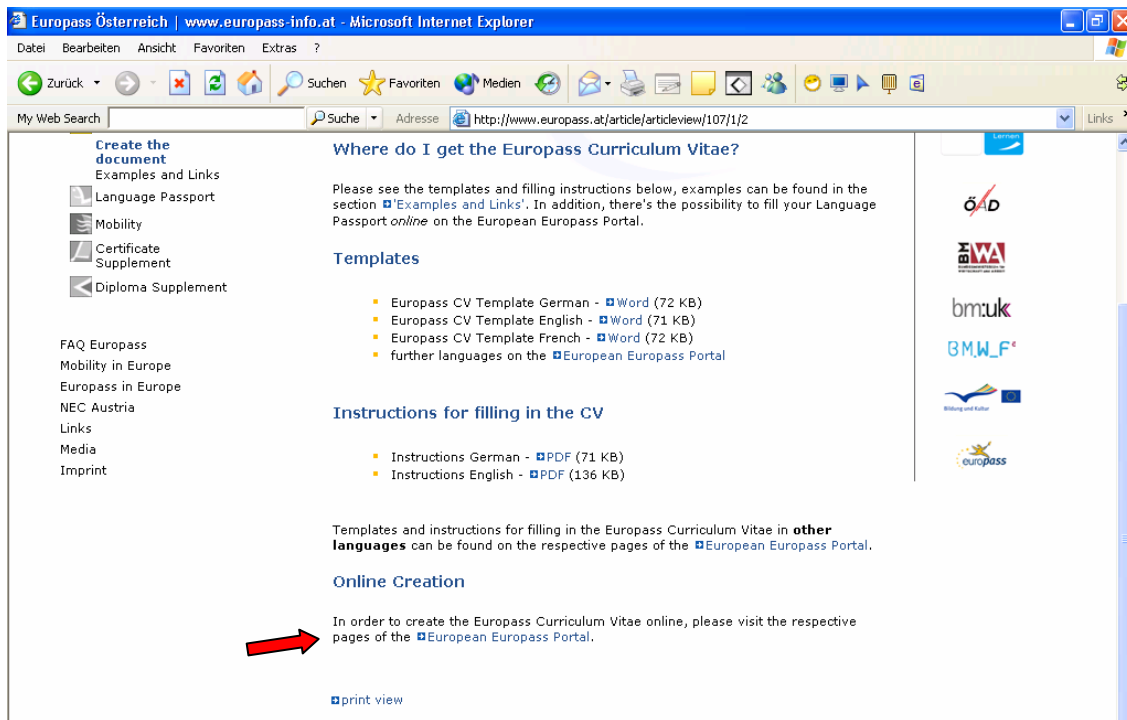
Europass Österreich | www.europass-info.at - Microsoft Internet Explorer

Datei Bearbeiten Ansicht Favoriten Extras ?

Zurück Suchen Favoriten Medien

My Web Search Suche Adresse http://www.europass.at/article/articleview/107/1/2 Links

Create the document
Examples and Links
Language Passport
Mobility
Certificate Supplement
Diploma Supplement

FAQ Europass
Mobility in Europe
Europass in Europe
NEC Austria
Links
Media
Imprint

Where do I get the Europass Curriculum Vitae?

Please see the templates and filling instructions below, examples can be found in the section 'Examples and Links'. In addition, there's the possibility to fill your Language Passport *online* on the European Europass Portal.

Templates

- Europass CV Template German - Word (72 KB)
- Europass CV Template English - Word (71 KB)
- Europass CV Template French - Word (72 KB)
- further languages on the European Europass Portal

Instructions for filling in the CV

- Instructions German - PDF (71 KB)
- Instructions English - PDF (136 KB)

Templates and instructions for filling in the Europass Curriculum Vitae in **other languages** can be found on the respective pages of the European Europass Portal.

Online Creation

In order to create the Europass Curriculum Vitae online, please visit the respective pages of the European Europass Portal.

print view

Lernen
ÖAD
BMWA
bm:uk
BMWF
Bildung und Kultur
europass